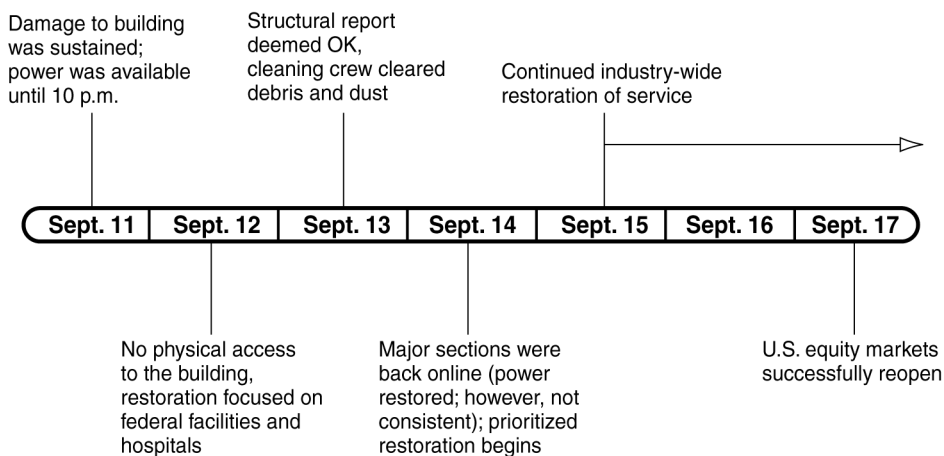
Damage to building was sustained; power was available until 10 p.m.

Structural report deemed OK, cleaning crew cleared debris and dust

Continued industry-wide restoration of service

Sept. 11 | Sept. 12 | Sept. 13 | Sept. 14 | Sept. 15 | Sept. 16 | Sept. 17

No physical access to the building, restoration focused on federal facilities and hospitals

Major sections were back online (power restored; however, not consistent); prioritized restoration begins

U.S. equity markets successfully reopen